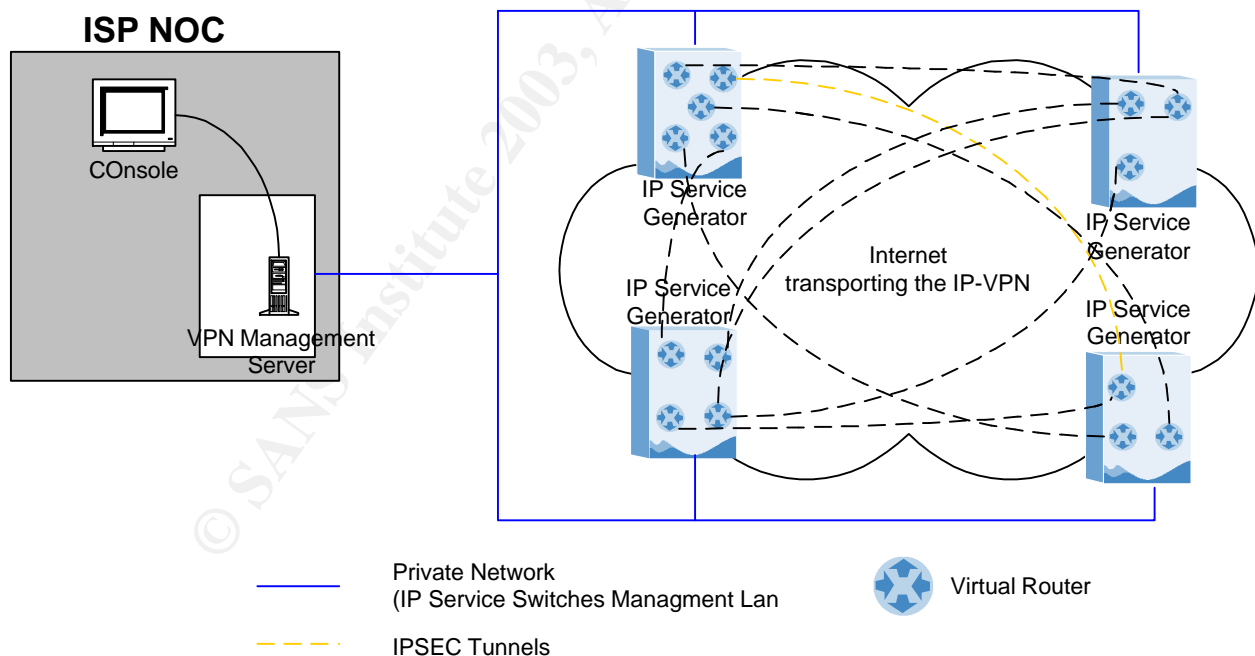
ISP NOC

COnsole

VPN Management Server

IP Service Generator

IP Service Generator

Internet transporting the IP-VPN

IP Service Generator

IP Service Generator

© SANS Institute 2003, A

Private Network (IP Service Switches Managment Lan

Virtual Router

IPSEC Tunnels